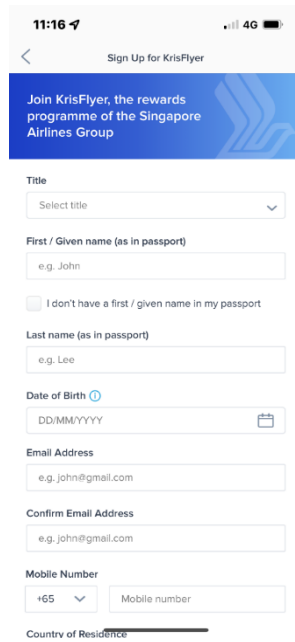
11:16

4G

Sign Up for KrisFlyer

Join KrisFlyer, the rewards programme of the Singapore Airlines Group

Title

Select title

First / Given name (as in passport)

e.g. John

I don't have a first / given name in my passport

Last name (as in passport)

e.g. Lee

Date of Birth

DD/MM/YYYY

Email Address

e.g. john@gmail.com

Confirm Email Address

e.g. john@gmail.com

Mobile Number

+65

Mobile number

Country of Residence